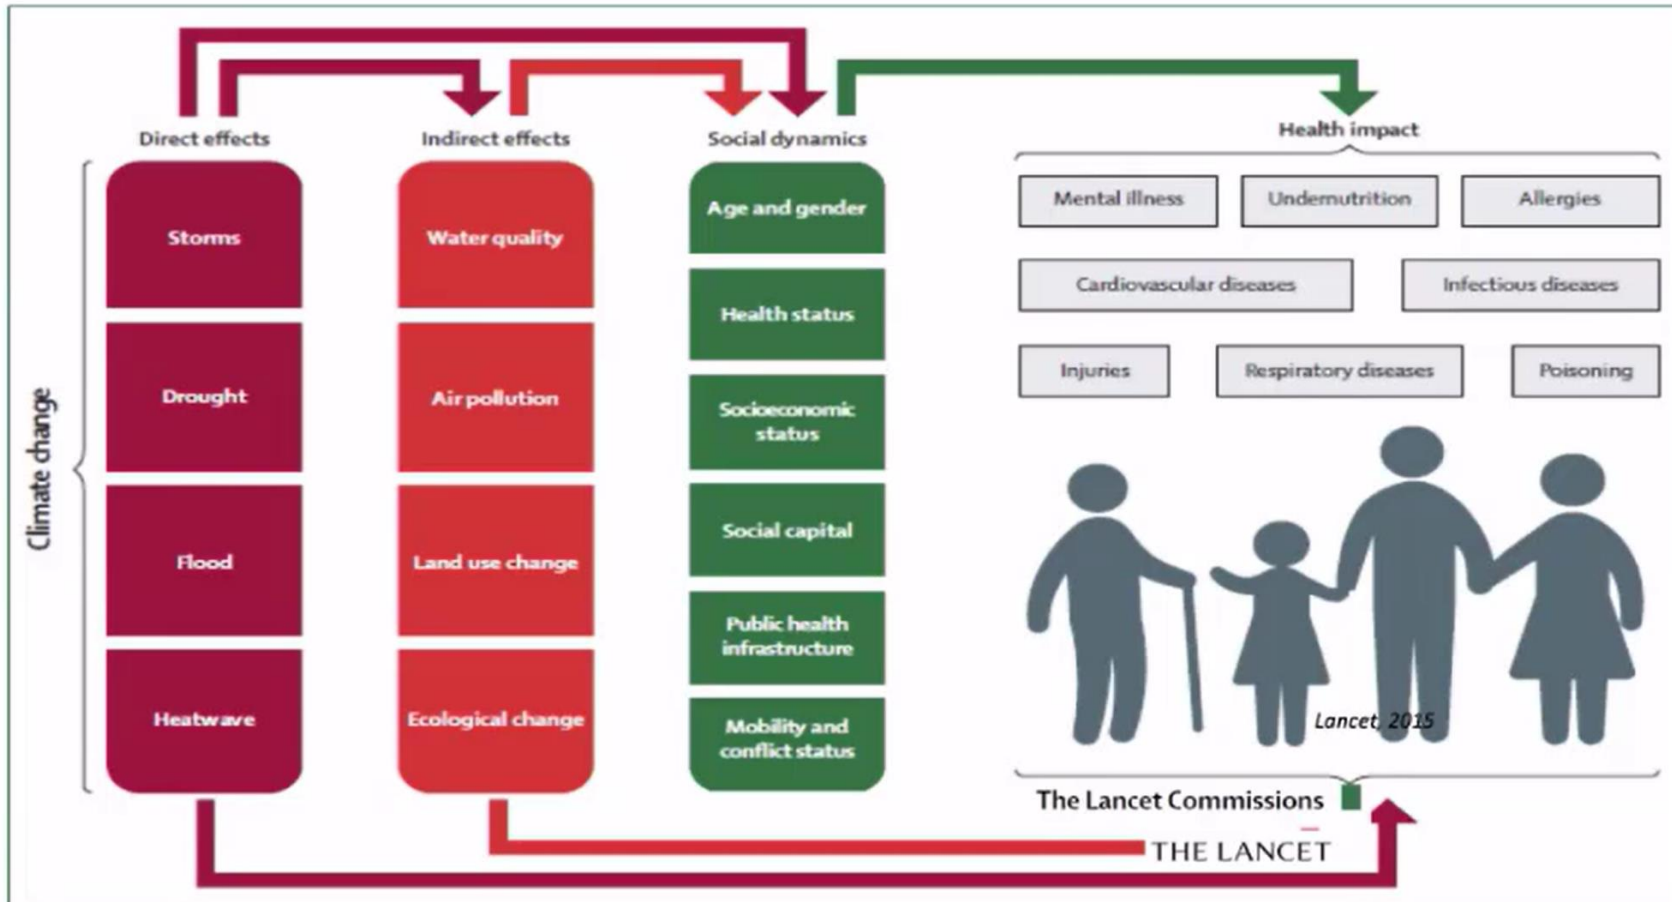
Climate change

Direct effects

Storms

Drought

Flood

Heatwave

Indirect effects

Water quality

Air pollution

Land use change

Ecological change

Social dynamics

Age and gender

Health status

Socioeconomic status

Social capital

Public health infrastructure

Mobility and conflict status

Health impact

Mental illness

Undernutrition

Allergies

Cardiovascular diseases

Infectious diseases

Injuries

Respiratory diseases

Poisoning

Lancet, 2015

The Lancet Commissions

THE LANCET